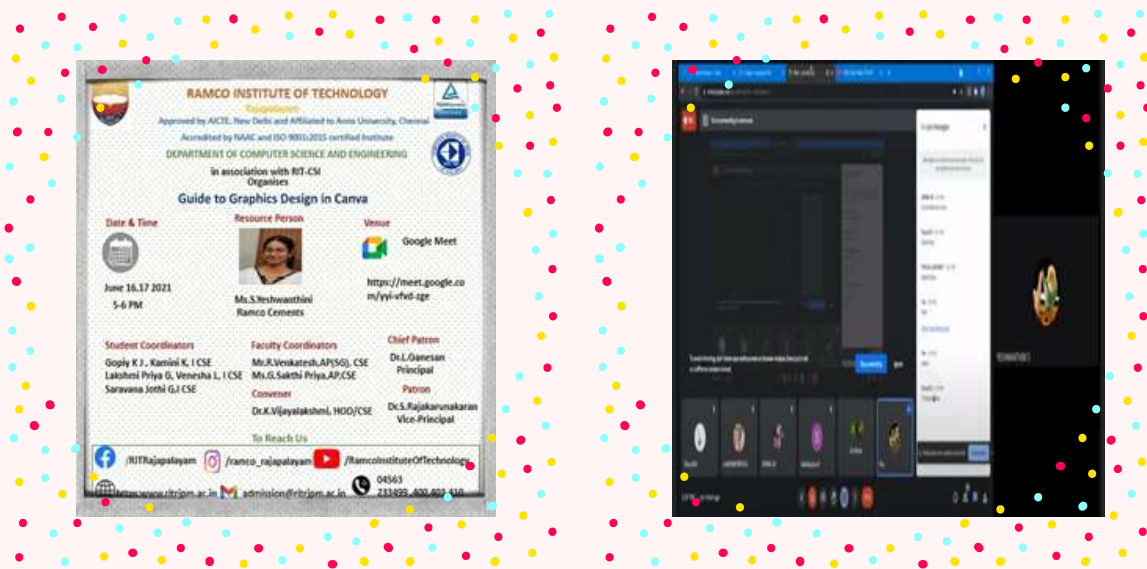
RAMCO INSTITUTE OF TECHNOLOGY
Rajapalayam
Approved by AICTE, New Delhi and Affiliated to Anna University, Chennai
Accredited by NAAC and ISO 9001:2015 certified Institute
DEPARTMENT OF COMPUTER SCIENCE AND ENGINEERING
in association with RIT-CSI
Organises
Guide to Graphics Design in Canva

Date & Time
June 16,17 2021
5-6 PM

Resource Person
Ms.S.Yeshwanthini
Ramco Cements

Venue
Google Meet
https://meet.google.com/yyi-vfvd-zge

Student Coordinators
Gopiy K J , Kamini K, I CSE
Lakshmi Priya G, Venesha L, I CSE
Saravana Jothi G,I CSE

Faculty Coordinators
Mr.R.Venkatesh,AP(SG), CSE
Ms.G.Sakthi Priya,AP,CSE

Convener
Dr.K.Vijayalakshmi, HOD/CSE

Chief Patron
Dr.L.Ganesan
Principal

Patron
Dr.S.Rajakarunakaran
Vice-Principal

To Reach Us
/RITRajapalayam /ramco_rajapalayam /RamcoInstituteOfTechnology
https:www.ritrjpm.ac.in admission@ritrjpm.ac.in 04563 233400, 400 402, 410